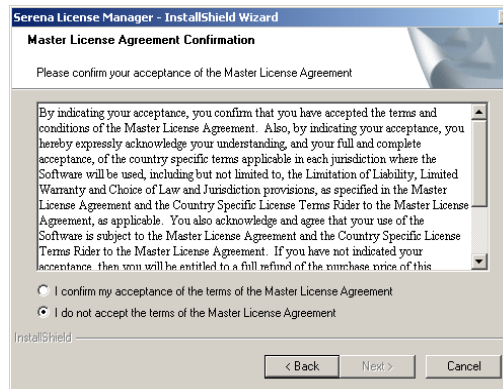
Serena License Manager - InstallShield Wizard

Master License Agreement Confirmation

Please confirm your acceptance of the Master License Agreement

By indicating your acceptance, you confirm that you have accepted the terms and conditions of the Master License Agreement. Also, by indicating your acceptance, you hereby expressly acknowledge your understanding, and your full and complete acceptance, of the country specific terms applicable in each jurisdiction where the Software will be used, including but not limited to, the Limitation of Liability, Limited Warranty and Choice of Law and Jurisdiction provisions, as specified in the Master License Agreement and the Country Specific License Terms Rider to the Master License Agreement, as applicable. You also acknowledge and agree that your use of the Software is subject to the Master License Agreement and the Country Specific License Terms Rider to the Master License Agreement. If you have not indicated your acceptance, then you will be entitled to a full refund of the purchase price of this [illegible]

I confirm my acceptance of the terms of the Master License Agreement

I do not accept the terms of the Master License Agreement

InstallShield

< Back

Next >

Cancel